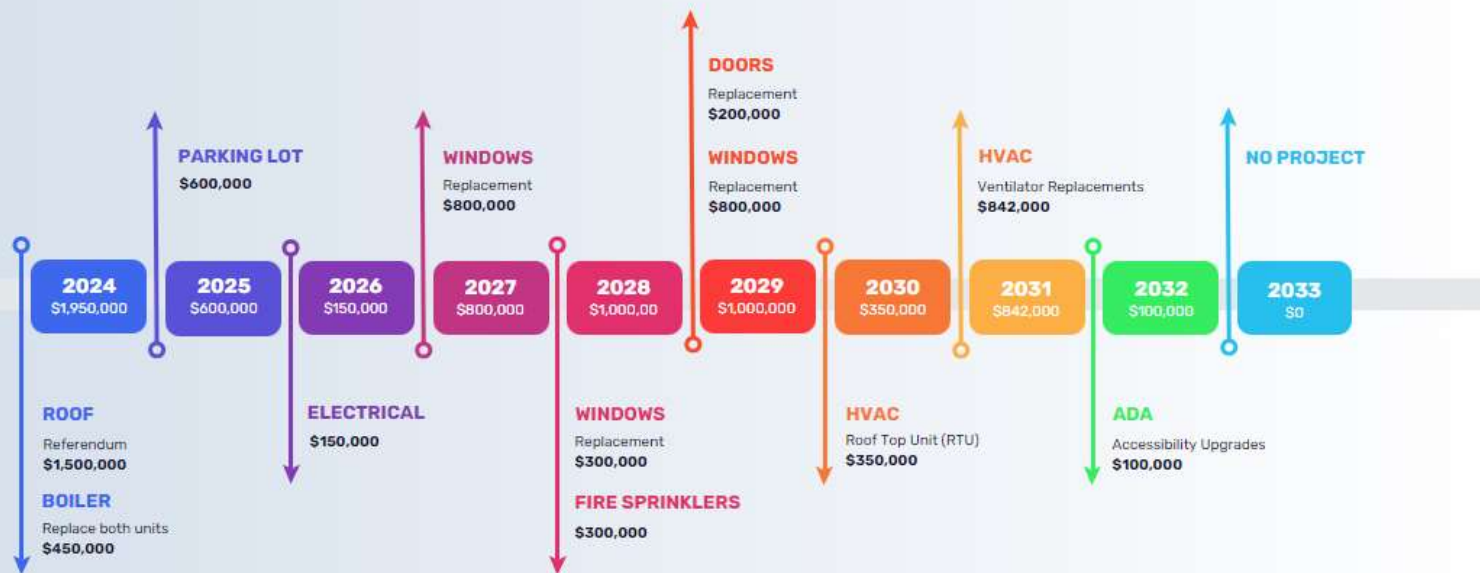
2024
$1,950,000

ROOF
Referendum
$1,500,000

BOILER
Replace both units
$450,000

PARKING LOT
$600,000

2025
$600,000

2026
$150,000

ELECTRICAL
$150,000

WINDOWS
Replacement
$800,000

2027
$800,000

2028
$1,000,00

WINDOWS
Replacement
$300,000

FIRE SPRINKLERS
$300,000

DOORS
Replacement
$200,000

WINDOWS
Replacement
$800,000

2029
$1,000,000

2030
$350,000

HVAC
Roof Top Unit (RTU)
$350,000

HVAC
Ventilator Replacements
$842,000

2031
$842,000

2032
$100,000

ADA
Accessibility Upgrades
$100,000

NO PROJECT

2033
$0